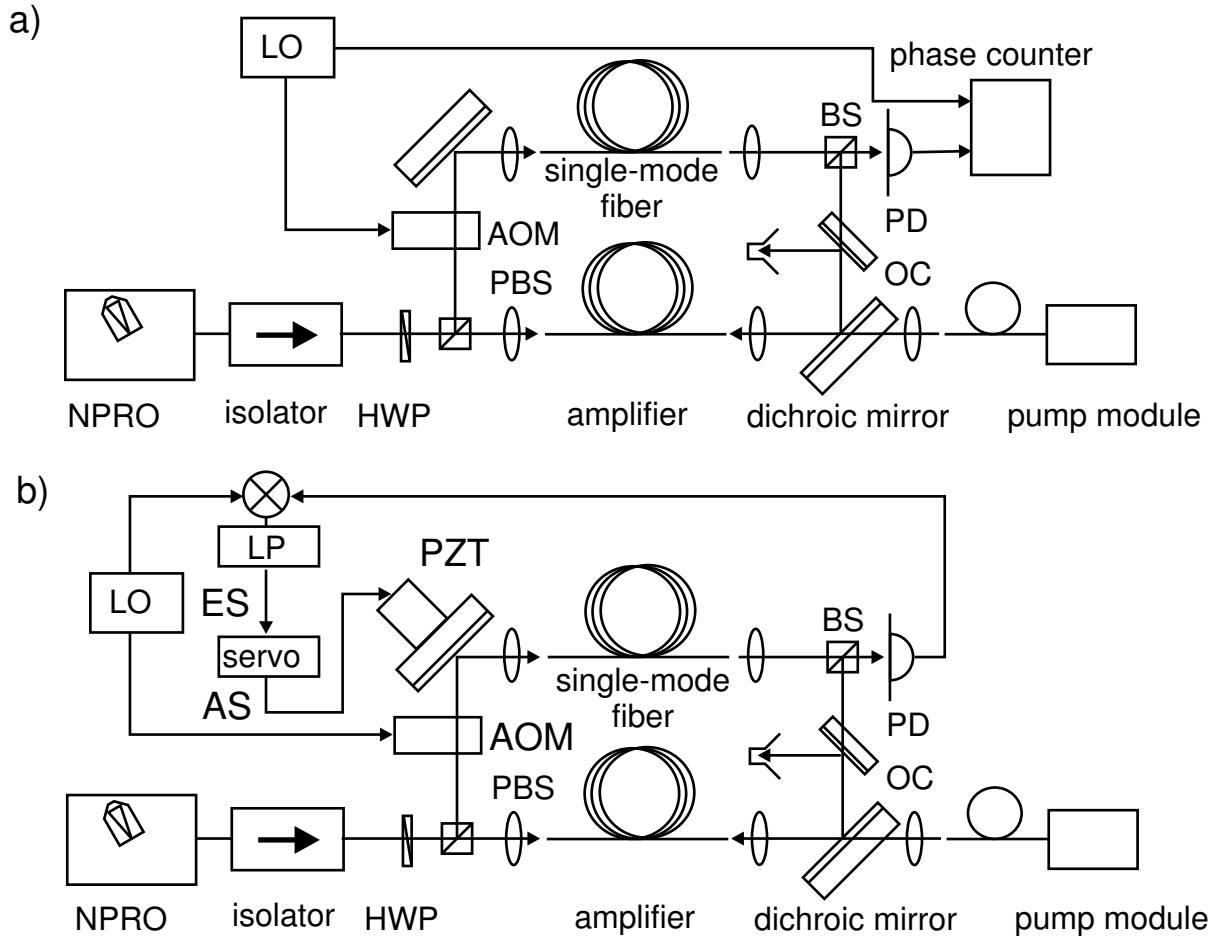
a)

LO

phase counter

BS

single-mode fiber

PD

AOM

OC

PBS

NPRO

isolator

HWP

amplifier

dichroic mirror

pump module

b)

LP

PZT

LO

ES

BS

servo

single-mode fiber

PD

AS

AOM

OC

PBS

NPRO

isolator

HWP

amplifier

dichroic mirror

pump module